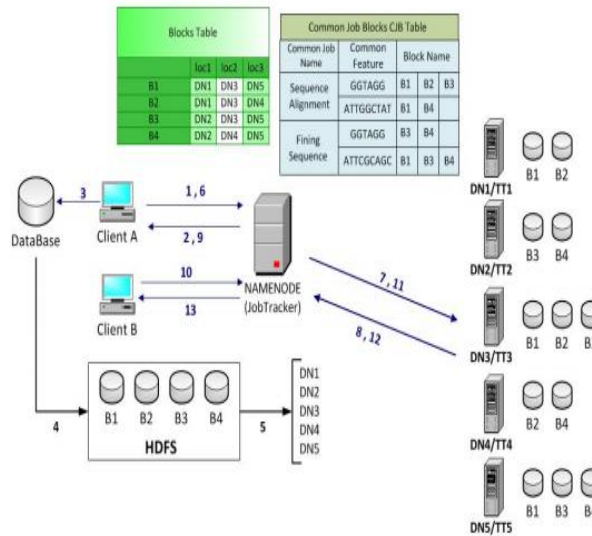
Blocks Table

| | loc1 | loc2 | loc3 |
|---|---|---|---|
| B1 | DN1 | DN3 | DN5 |
| B2 | DN1 | DN3 | DN4 |
| B3 | DN2 | DN3 | DN5 |
| B4 | DN2 | DN4 | DN5 |

Common Job Blocks CJB Table

| Common Job Name | Common Feature | Block Name | | |
|---|---|---|---|---|
| Sequence Alignment | GGTAGG | B1 | B2 | B3 |
| | ATTGGCTAT | B1 | B4 | |
| Fining Sequence | GGTAGG | B3 | B4 | |
| | ATTCGCAGC | B1 | B3 | B4 |

3
DataBase
Client A
1, 6
2, 9
10
13
Client B
NAMENODE (JobTracker)
7, 11
8, 12
4
B1 B2 B3 B4
HDFS
5
DN1
DN2
DN3
DN4
DN5
DN1/TT1 B1 B2
DN2/TT2 B3 B4
DN3/TT3 B1 B2 B
DN4/TT4 B2 B4
DN5/TT5 B1 B3 B